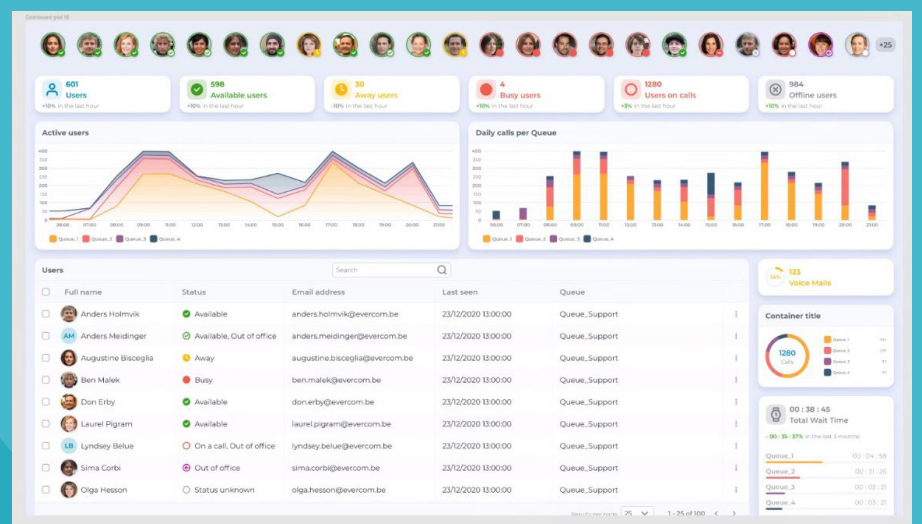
Dashboard grid

+25

601
Users
+10% in the last hour

598
Available users
+10% in the last hour

30
Away users
-10% in the last hour

4
Busy users
+10% in the last hour

1280
Users on calls
+3% in the last hour

984
Offline users
+10% in the last hour

Active users

400
350
300
250
200
150
100
50
0

06:00 07:00 08:00 09:00 10:00 11:00 12:00 13:00 14:00 15:00 16:00 17:00 18:00 19:00 20:00 21:00 22:00

Queue_1 Queue_2 Queue_3 Queue_4

Daily calls per Queue

450
400
350
300
250
200
150
100
50
0

06:00 07:00 08:00 09:00 10:00 11:00 12:00 13:00 14:00 15:00 16:00 17:00 18:00 19:00 20:00 21:00 22:00 23:00

Queue_1 Queue_2 Queue_3 Queue_4

Users

Search

| | Full name | Status | Email address | Last seen | Queue | |
|---|---|---|---|---|---|---|
| | Anders Holmvik | Available | anders.holmvik@evercom.be | 23/12/2020 13:00:00 | Queue_Support | ⋮ |
| | AM Anders Meidinger | Available, Out of office | anders.meidinger@evercom.be | 23/12/2020 13:00:00 | Queue_Support | ⋮ |
| | Augustine Bisceglia | Away | augustine.biscelgia@evercom.be | 23/12/2020 13:00:00 | Queue_Support | ⋮ |
| | Ben Malek | Busy | ben.malek@evercom.be | 23/12/2020 13:00:00 | Queue_Support | ⋮ |
| | Don Erby | Available | don.erby@evercom.be | 23/12/2020 13:00:00 | Queue_Support | ⋮ |
| | Laurel Pigram | Available | laurel.pigram@evercom.be | 23/12/2020 13:00:00 | Queue_Support | ⋮ |
| | LB Lyndsey Belue | On a call, Out of office | lyndsey.belue@evercom.be | 23/12/2020 13:00:00 | Queue_Support | ⋮ |
| | Sima Corbi | Out of office | sima.corbi@evercom.be | 23/12/2020 13:00:00 | Queue_Support | ⋮ |
| | Olga Hesson | Status unknown | olga.hesson@evercom.be | 23/12/2020 13:00:00 | Queue_Support | ⋮ |

Results per page 25 1 - 25 of 100

123
Voice Mails

Container title

1280
Calls

Queue_1
Queue_2
Queue_3
Queue_4

00 : 38 : 45
Total Wait Time
- 00 : 35 : 37% in the last 3 months

Queue_1 00 : 04 : 58
Queue_2 00 : 31 : 26
Queue_3 00 : 02 : 00
Queue_4 00 : 02 : 21